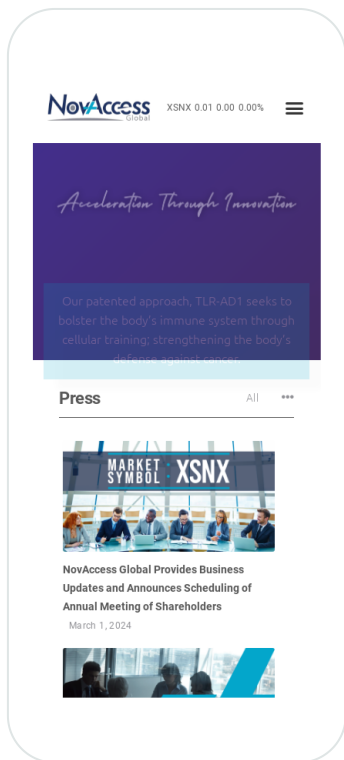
NovAccess Global

XSNX 0.01 0.00 0.00%

Acceleration Through Innovation

Our patented approach, TLR-AD1 seeks to bolster the body's immune system through cellular training; strengthening the body's defense against cancer.

Press

All •••

MARKET SYMBOL XSNX

NovAccess Global Provides Business Updates and Announces Scheduling of Annual Meeting of Shareholders

March 1, 2024